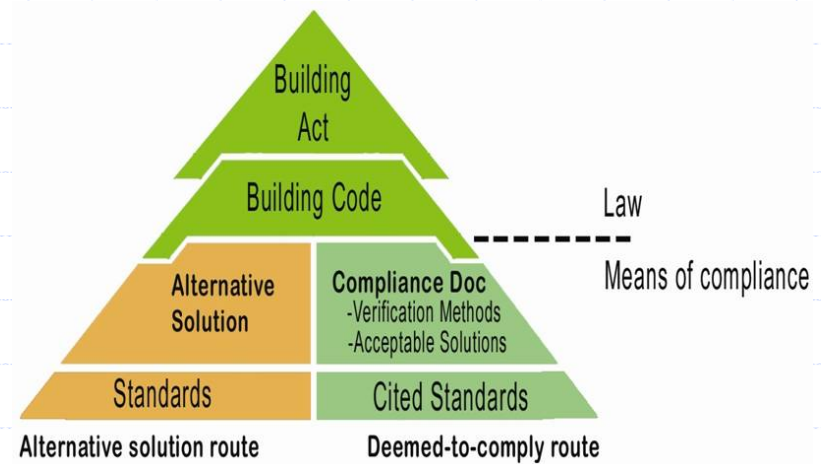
Building Act

Building Code

Law

Means of compliance

Alternative Solution

Compliance Doc
-Verification Methods
-Acceptable Solutions

Standards

Cited Standards

Alternative solution route

Deemed-to-comply route